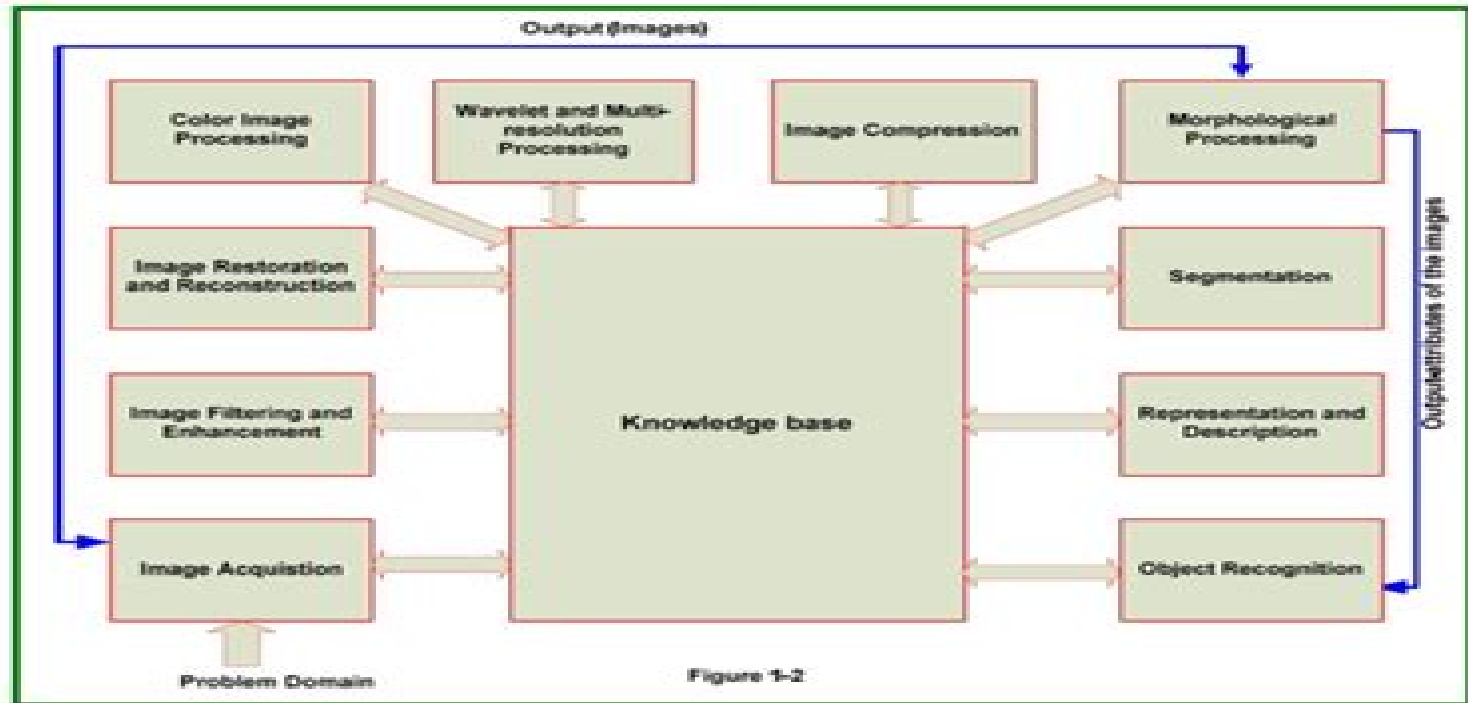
Output (Images)

Color Image Processing

Wavelet and Multiresolution Processing

Image Compression

Morphological Processing

Image Restoration and Reconstruction

Knowledge base

Segmentation

Image Filtering and Enhancement

Representation and Description

Image Acquistion

Object Recognition

Outputattributes of the images

Problem Domain

Figure 1-2